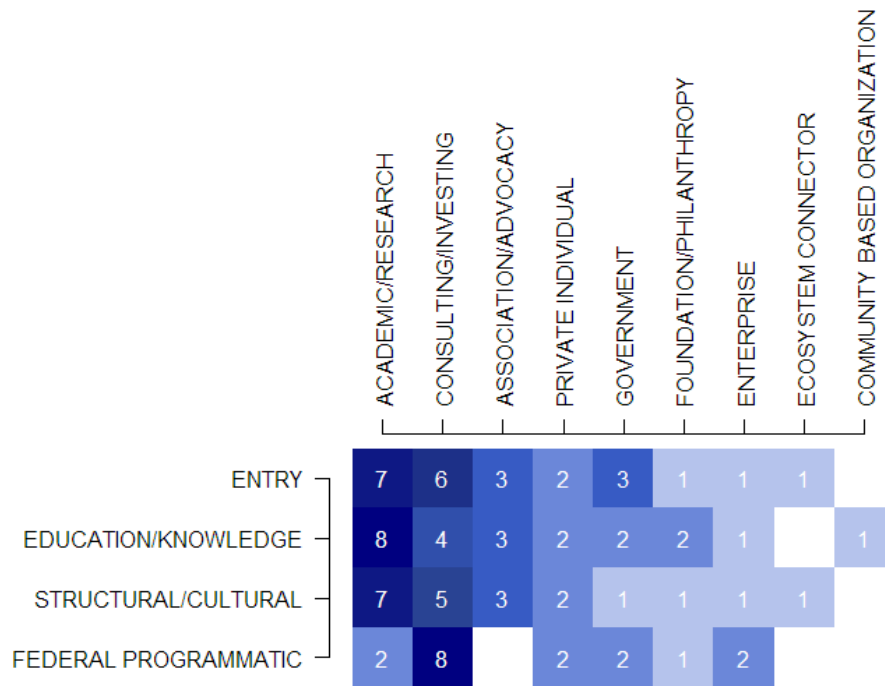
|  | ACADEMIC/RESEARCH | CONSULTING/INVESTING | ASSOCIATION/ADVOCACY | PRIVATE INDIVIDUAL | GOVERNMENT | FOUNDATION/PHILANTHROPY | ENTERPRISE | ECOSYSTEM CONNECTOR | COMMUNITY BASED ORGANIZATION |
|---|---|---|---|---|---|---|---|---|---|
| ENTRY | 7 | 6 | 3 | 2 | 3 | 1 | 1 | 1 |  |
| EDUCATION/KNOWLEDGE | 8 | 4 | 3 | 2 | 2 | 2 | 1 |  | 1 |
| STRUCTURAL/CULTURAL | 7 | 5 | 3 | 2 | 1 | 1 | 1 | 1 |  |
| FEDERAL PROGRAMMATIC | 2 | 8 |  | 2 | 2 | 1 | 2 |  |  |